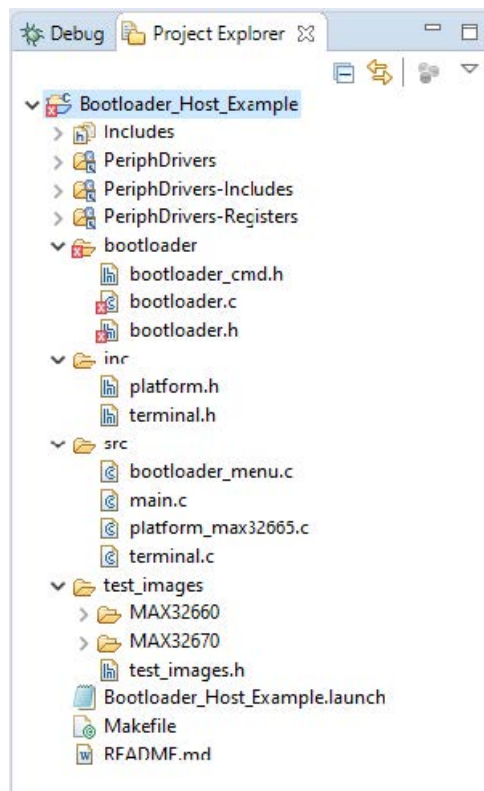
Debug Project Explorer

Bootloader_Host_Example
Includes
PeriphDrivers
PeriphDrivers-Includes
PeriphDrivers-Registers
bootloader
bootloader_cmd.h
bootloader.c
bootloader.h
inc
platform.h
terminal.h
src
bootloader_menu.c
main.c
platform_max32665.c
terminal.c
test_images
MAX32660
MAX32670
test_images.h
Bootloader_Host_Example.launch
Makefile
README.md